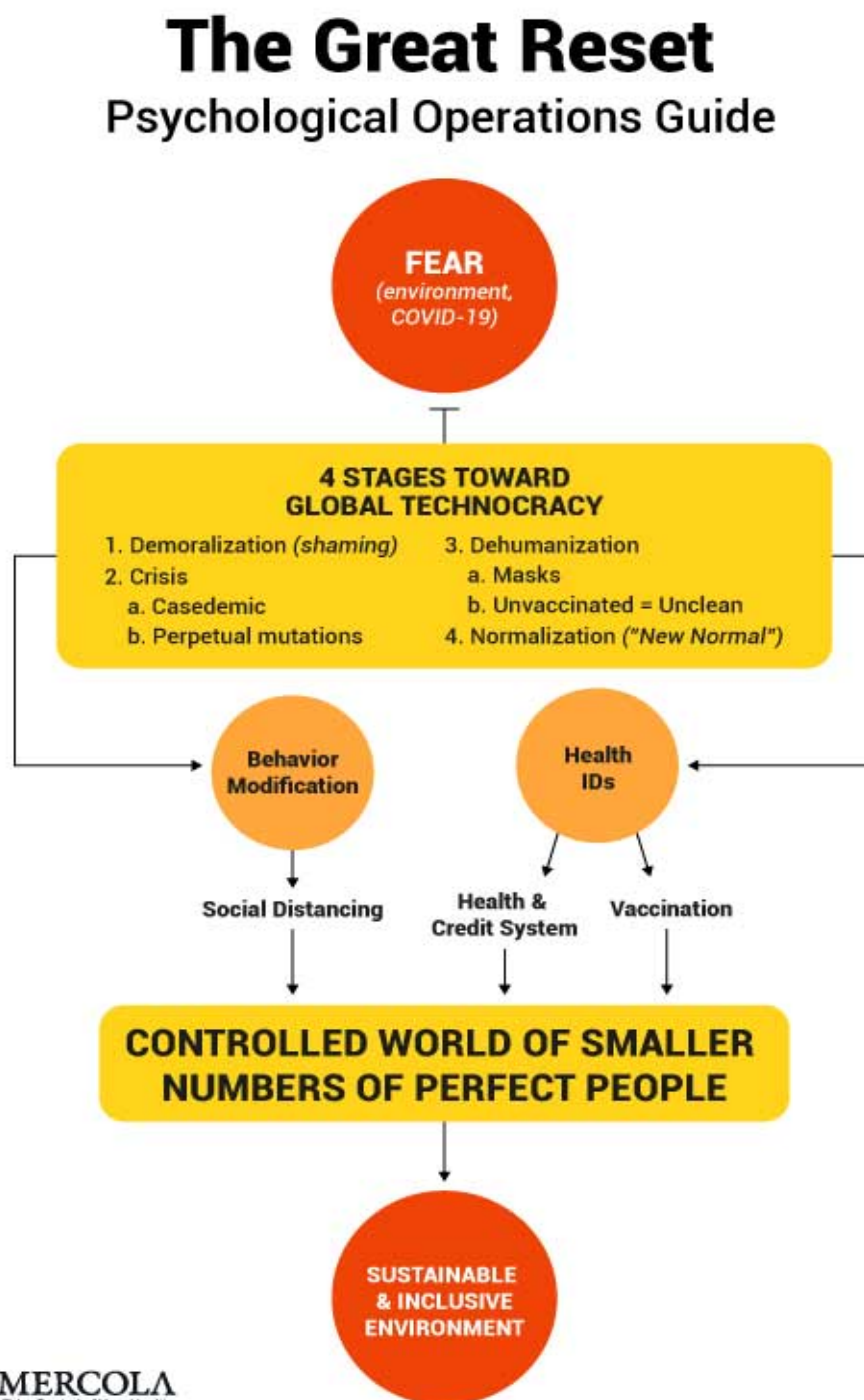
The Great Reset
Psychological Operations Guide

FEAR
(environment, COVID-19)

4 STAGES TOWARD GLOBAL TECHNOCRACY

1. Demoralization (shaming)
2. Crisis
a. Casedemic
b. Perpetual mutations

3. Dehumanization
a. Masks
b. Unvaccinated = Unclean
4. Normalization ("New Normal")

Behavior Modification

Health IDs

Social Distancing

Health & Credit System

Vaccination

CONTROLLED WORLD OF SMALLER NUMBERS OF PERFECT PEOPLE

SUSTAINABLE & INCLUSIVE ENVIRONMENT

MERCOLA